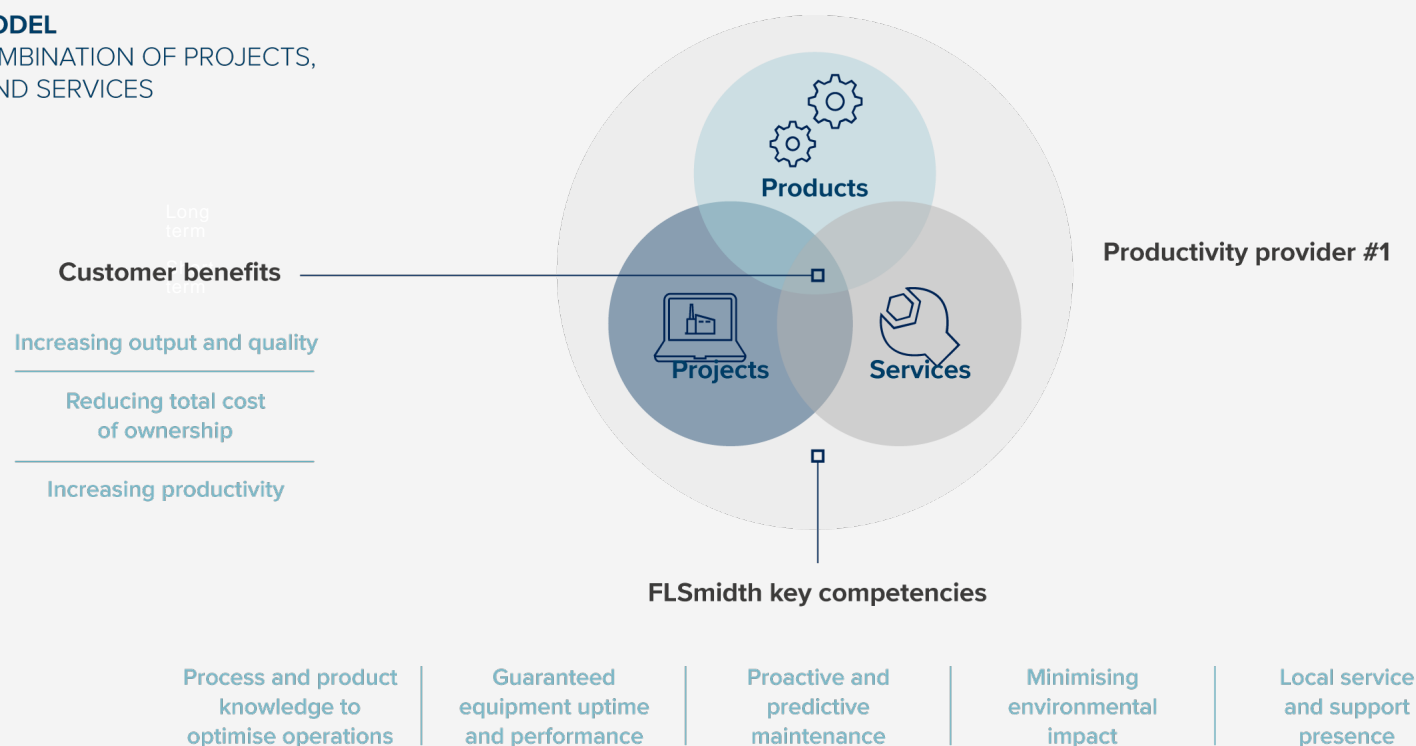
ODEL
MBINATION OF PROJECTS,
ND SERVICES

Long term

Customer benefits

Short term

Increasing output and quality

Reducing total cost of ownership

Increasing productivity

Products

Projects

Services

Productivity provider #1

FLSmidth key competencies

| Process and product knowledge to optimise operations | Guaranteed equipment uptime and performance | Proactive and predictive maintenance | Minimising environmental impact | Local service and support presence |